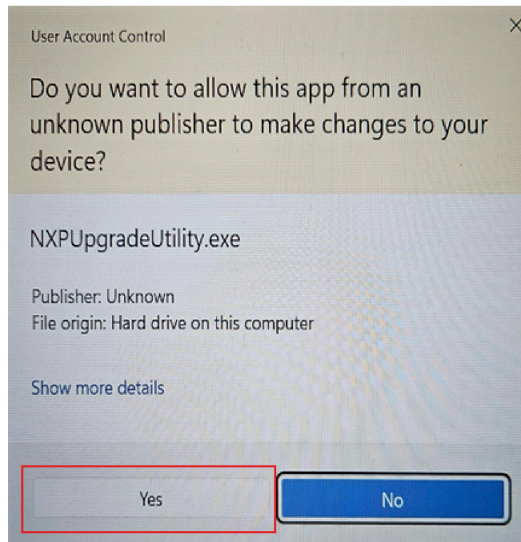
User Account Control

×

Do you want to allow this app from an unknown publisher to make changes to your device?

NXPUpgradeUtility.exe

Publisher: Unknown
File origin: Hard drive on this computer

Show more details

Yes

No